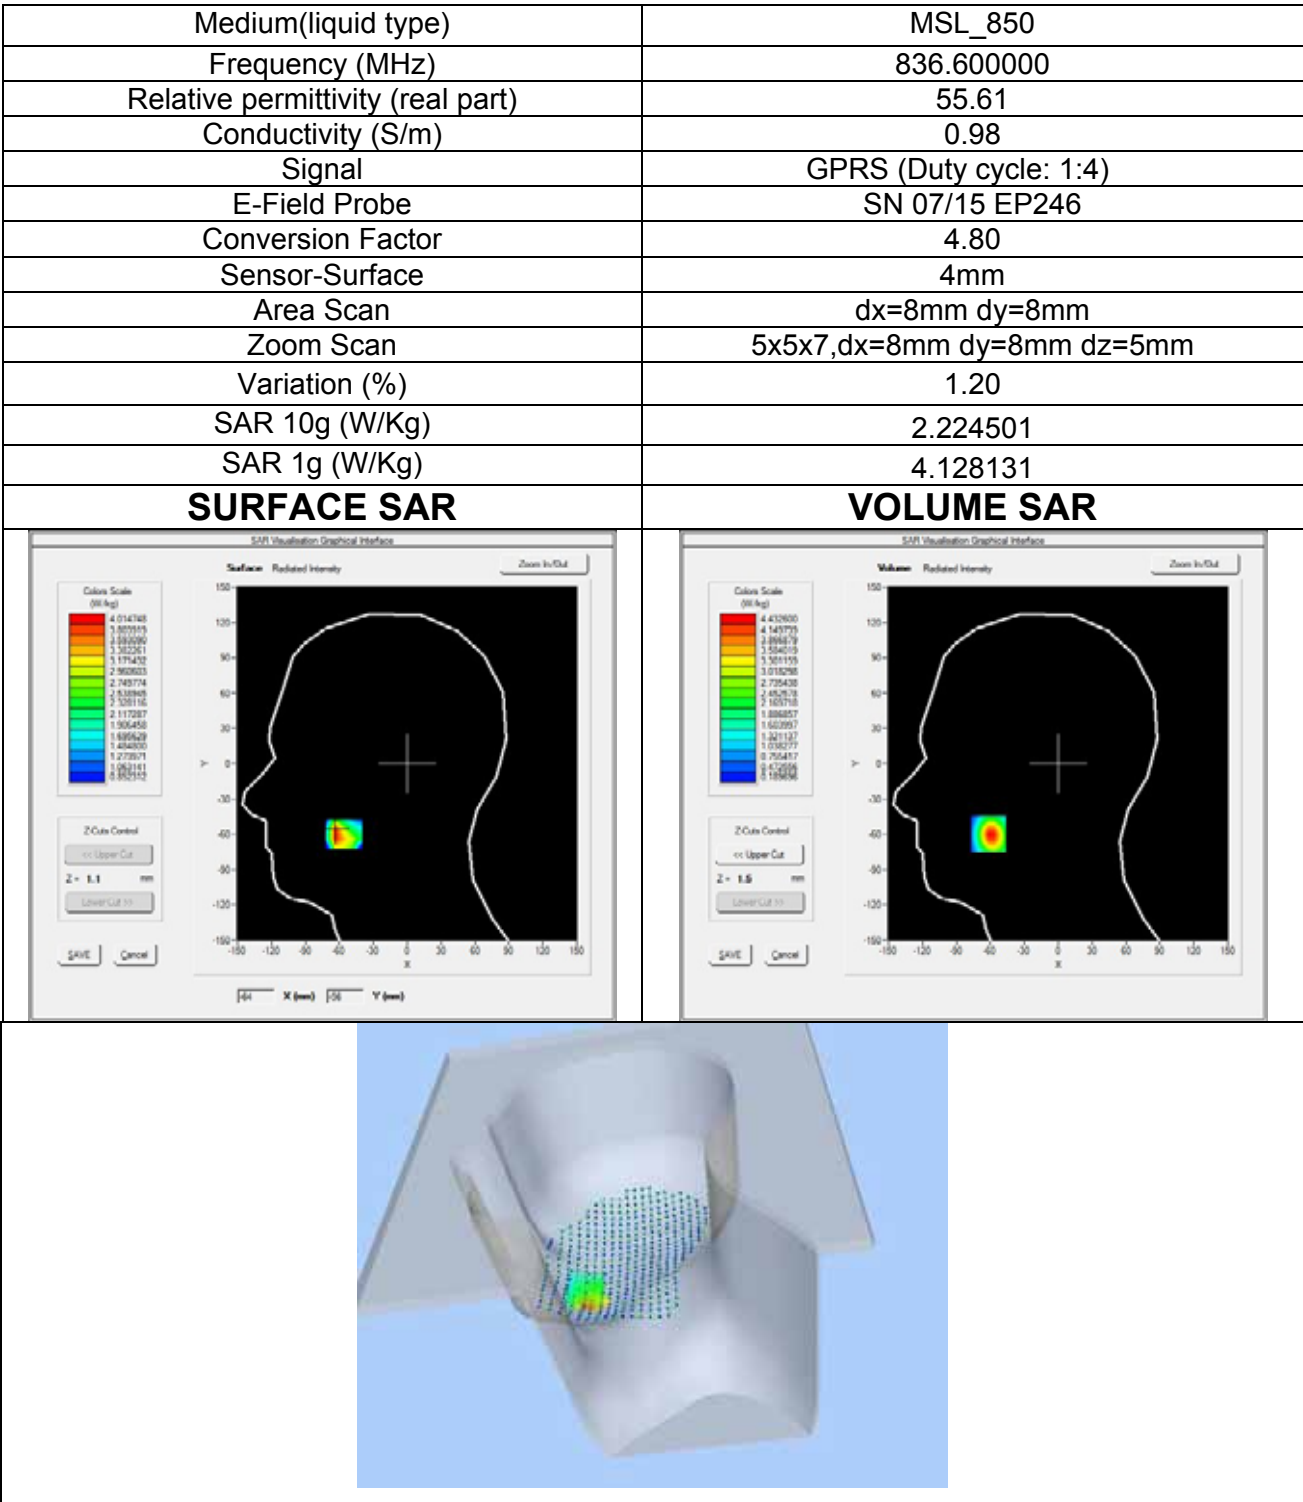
| Medium(liquid type) | MSL_850 |
|---|---|
| Frequency (MHz) | 836.600000 |
| Relative permittivity (real part) | 55.61 |
| Conductivity (S/m) | 0.98 |
| Signal | GPRS (Duty cycle: 1:4) |
| E-Field Probe | SN 07/15 EP246 |
| Conversion Factor | 4.80 |
| Sensor-Surface | 4mm |
| Area Scan | dx=8mm dy=8mm |
| Zoom Scan | 5x5x7,dx=8mm dy=8mm dz=5mm |
| Variation (%) | 1.20 |
| SAR 10g (W/Kg) | 2.224501 |
| SAR 1g (W/Kg) | 4.128131 |
| **SURFACE SAR** | **VOLUME SAR** |

SAR Visualisation Graphical Interface
Surface Radiated Intensity
Zoom In/Out
Colors Scale (W/kg)
4.014748
3.803315
3.592080
3.382261
3.175432
2.960603
2.749774
2.538945
2.328116
2.117287
1.906458
1.695629
1.484800
1.273971
1.063141
0.852312
Z-Cuts Control
<< Upper Cut
Z = 1.1 mm
Lower Cut >>
SAVE Cancel
150 120 90 60 30 0 -30 -60 -90 -120 -150
Y
-150 -120 -90 -60 -30 0 30 60 90 120 150
X
-44 X (mm) -56 Y (mm)

SAR Visualisation Graphical Interface
Volume Radiated Intensity
Zoom In/Out
Colors Scale (W/kg)
4.432600
4.149755
3.866679
3.584019
3.301155
3.018298
2.735430
2.452578
2.169718
1.886857
1.603997
1.321137
1.038277
0.755417
0.472556
0.189696
Z-Cuts Control
<< Upper Cut
Z = 1.5 mm
Lower Cut >>
SAVE Cancel
150 120 90 60 30 0 -30 -60 -90 -120 -150
Y
-150 -120 -90 -60 -30 0 30 60 90 120 150
X